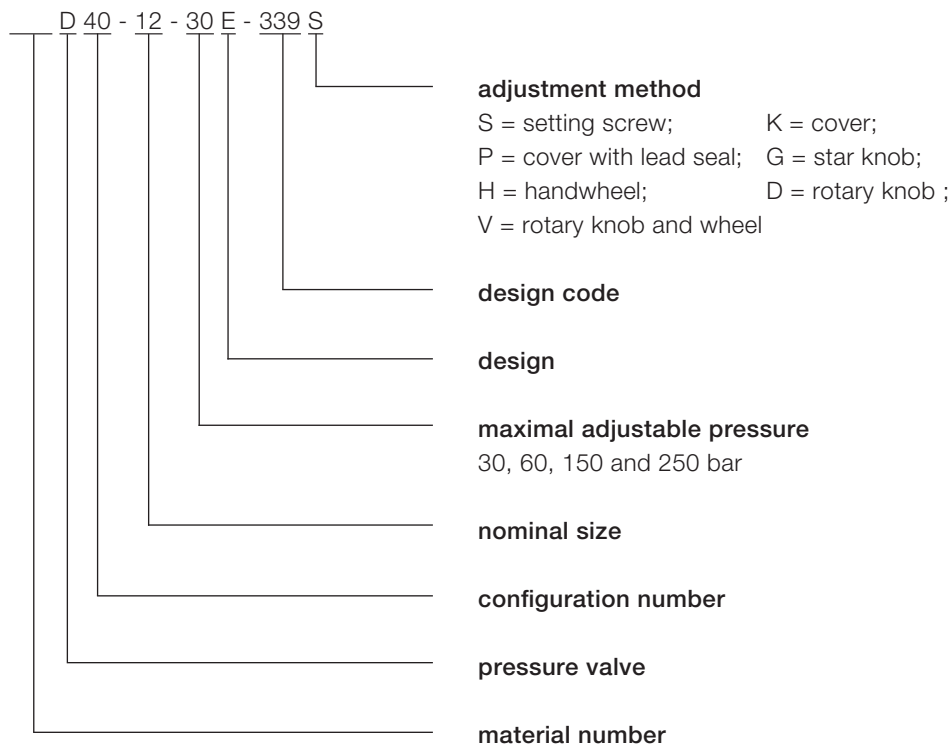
___ D 40 - 12 - 30 E - 339 S

**adjustment method**
S = setting screw; K = cover;
P = cover with lead seal; G = star knob;
H = handwheel; D = rotary knob ;
V = rotary knob and wheel

**design code**

**design**

**maximal adjustable pressure**
30, 60, 150 and 250 bar

**nominal size**

**configuration number**

**pressure valve**

**material number**